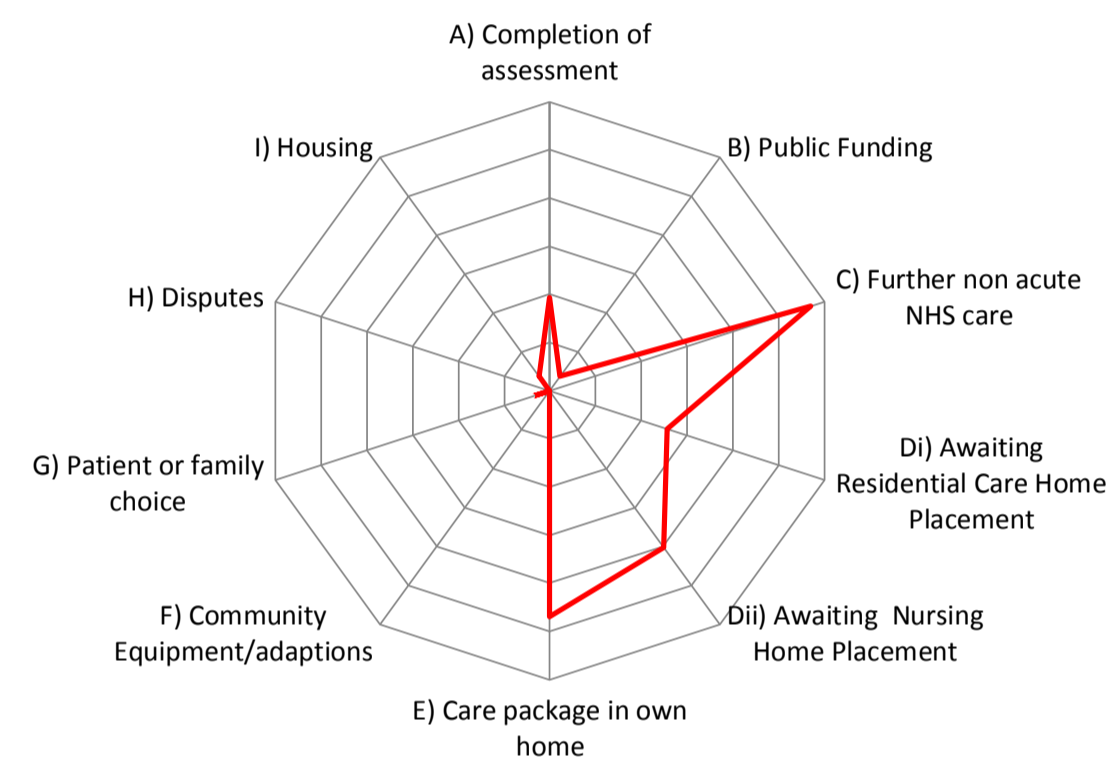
A) Completion of assessment

B) Public Funding

C) Further non acute NHS care

Di) Awaiting Residential Care Home Placement

Dii) Awaiting Nursing Home Placement

E) Care package in own home

F) Community Equipment/adaptions

G) Patient or family choice

H) Disputes

I) Housing